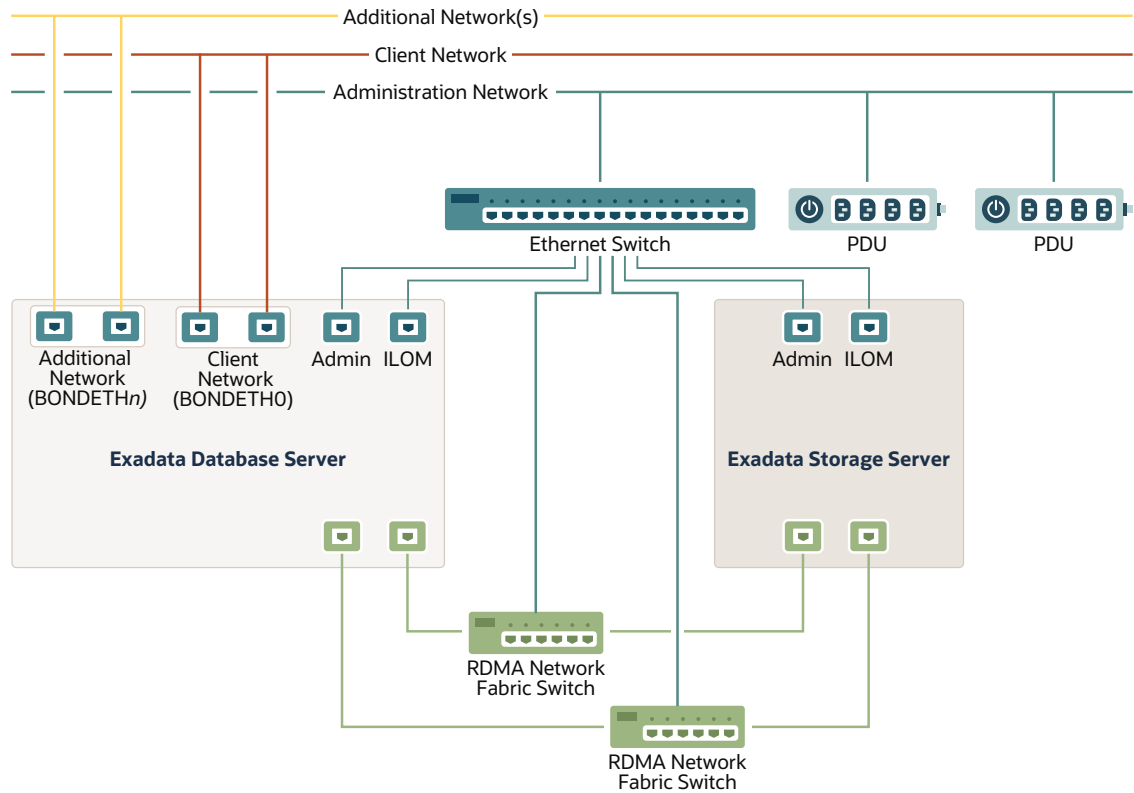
Additional Network(s)

Client Network

Administration Network

Ethernet Switch

PDU

PDU

Additional Network (BONDETH*n*)

Client Network (BONDETH0)

Admin

ILOM

Admin

ILOM

Exadata Database Server

Exadata Storage Server

RDMA Network Fabric Switch

RDMA Network Fabric Switch